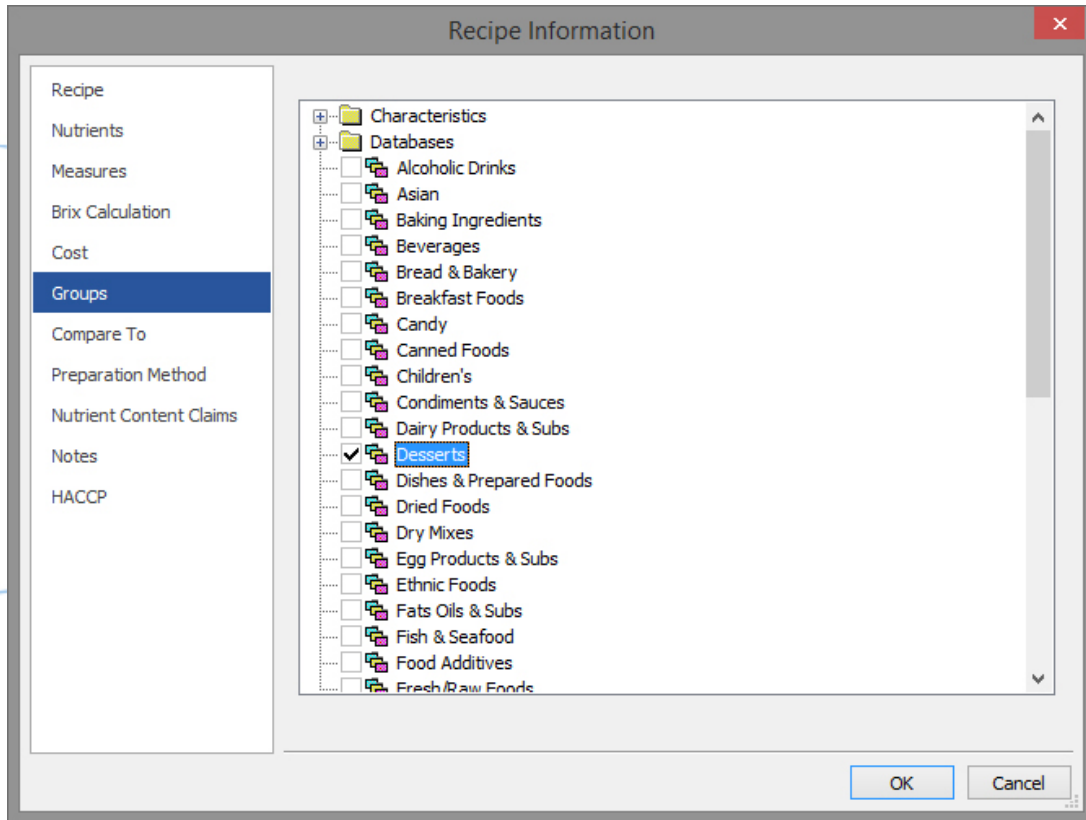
Recipe Information

Recipe
Nutrients
Measures
Brix Calculation
Cost
Groups
Compare To
Preparation Method
Nutrient Content Claims
Notes
HACCP

Characteristics
Databases
Alcoholic Drinks
Asian
Baking Ingredients
Beverages
Bread & Bakery
Breakfast Foods
Candy
Canned Foods
Children's
Condiments & Sauces
Dairy Products & Subs
Desserts
Dishes & Prepared Foods
Dried Foods
Dry Mixes
Egg Products & Subs
Ethnic Foods
Fats Oils & Subs
Fish & Seafood
Food Additives
Fresh/Raw Foods

OK
Cancel